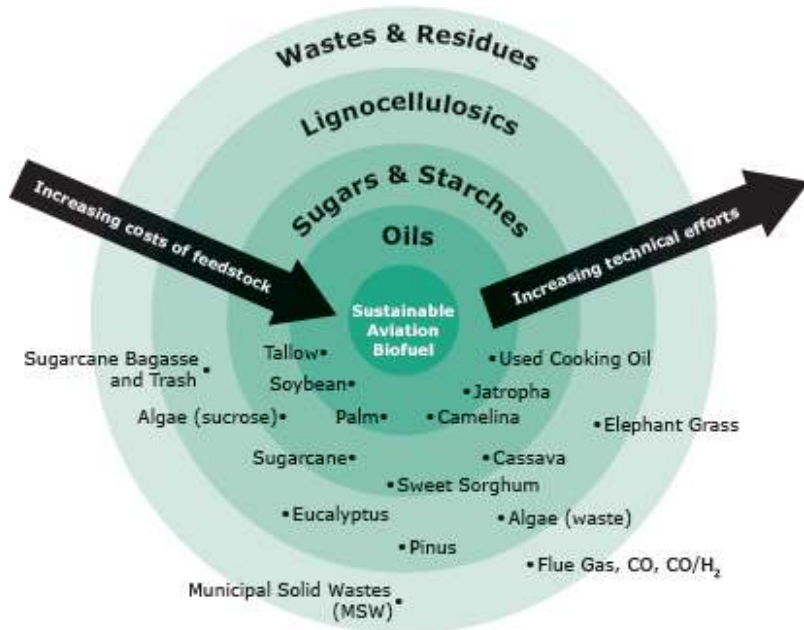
Wastes & Residues

Lignocellulosics

Sugars & Starches

Oils

Increasing costs of feedstock

Increasing technical efforts

Sustainable Aviation Biofuel

Sugarcane Bagasse and Trash

Tallow

Used Cooking Oil

Soybean

Jatropha

Algae (sucrose)

Palm

Camelina

Elephant Grass

Sugarcane

Cassava

Sweet Sorghum

Eucalyptus

Algae (waste)

Pinus

Flue Gas, CO, CO/$H_2$

Municipal Solid Wastes (MSW)